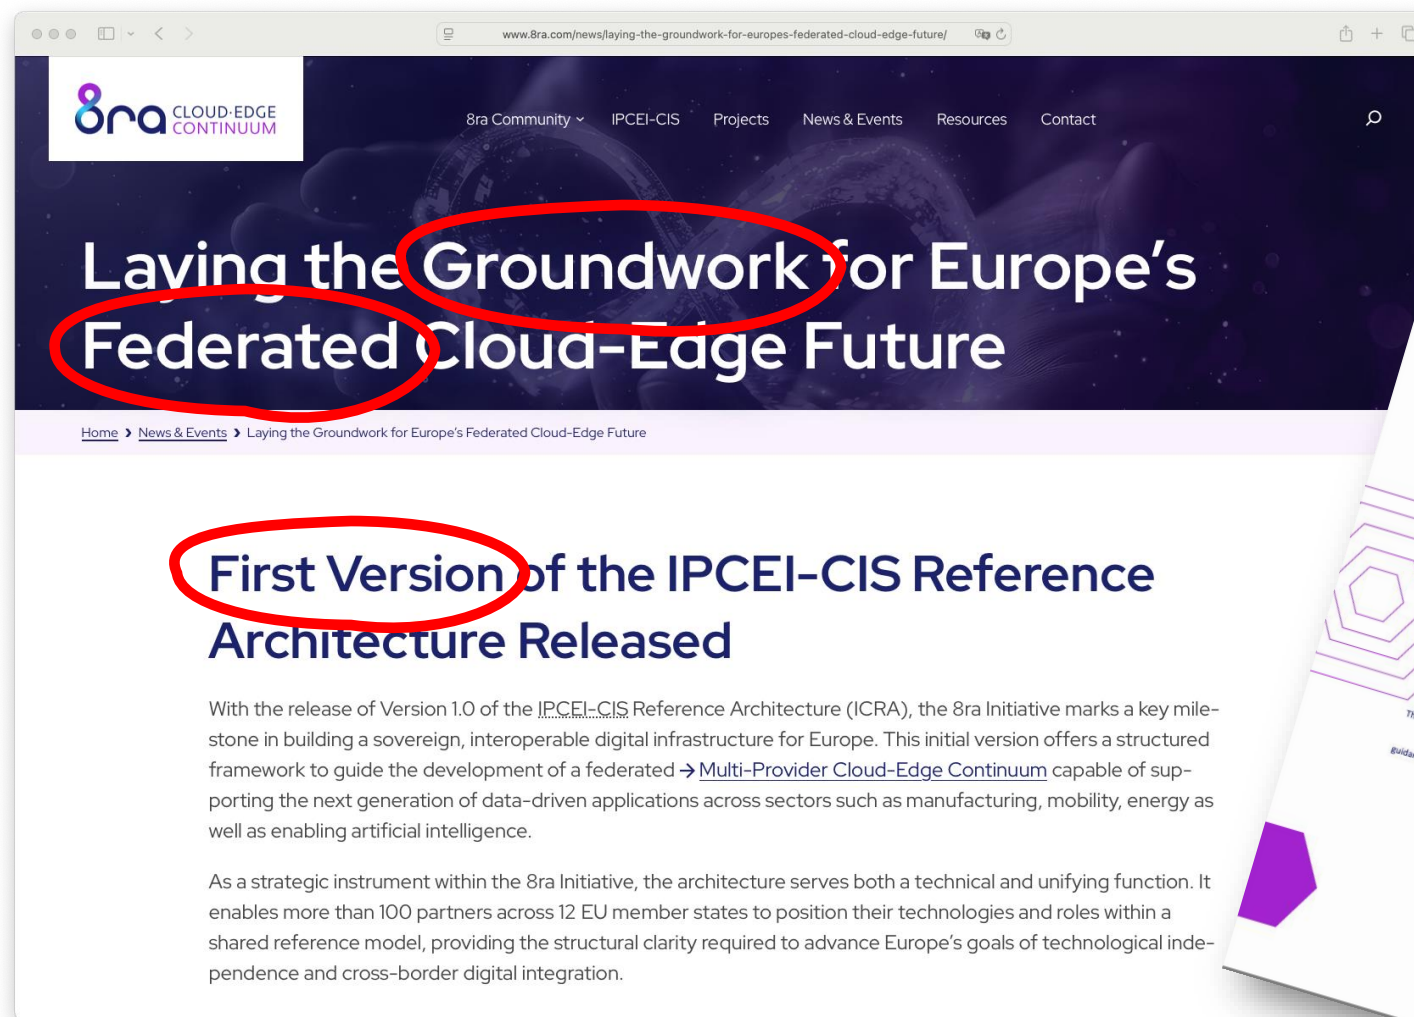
www.8ra.com/news/laying-the-groundwork-for-europes-federated-cloud-edge-future/

8ra CLOUD·EDGE CONTINUUM

8ra Community IPCEI-CIS Projects News & Events Resources Contact

Laying the Groundwork for Europe’s Federated Cloud-Edge Future

Home › News & Events › Laying the Groundwork for Europe’s Federated Cloud-Edge Future

First Version of the IPCEI-CIS Reference Architecture Released

With the release of Version 1.0 of the IPCEI-CIS Reference Architecture (ICRA), the 8ra Initiative marks a key milestone in building a sovereign, interoperable digital infrastructure for Europe. This initial version offers a structured framework to guide the development of a federated → Multi-Provider Cloud-Edge Continuum capable of supporting the next generation of data-driven applications across sectors such as manufacturing, mobility, energy as well as enabling artificial intelligence.

As a strategic instrument within the 8ra Initiative, the architecture serves both a technical and unifying function. It enables more than 100 partners across 12 EU member states to position their technologies and roles within a shared reference model, providing the structural clarity required to advance Europe’s goals of technological independence and cross-border digital integration.

Th

Guida